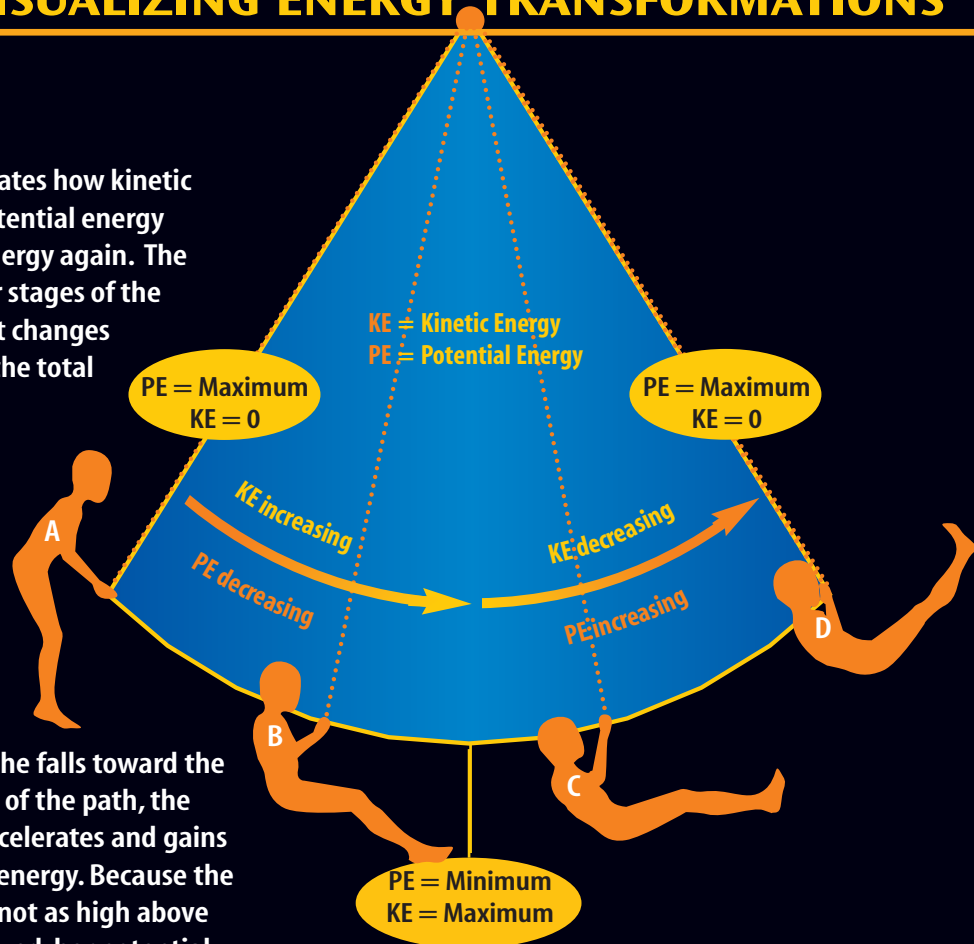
ISUALIZING ENERGY TRANSFORMATIONS

ates how kinetic tential energy ergy again. The r stages of the t changes he total

KE = Kinetic Energy
PE = Potential Energy

PE = Maximum
KE = 0

PE = Maximum
KE = 0

KE increasing
PE decreasing

KE decreasing
PE increasing

A

B

C

D

he falls toward the of the path, the celerates and gains energy. Because the not as high above

PE = Minimum
KE = Maximum